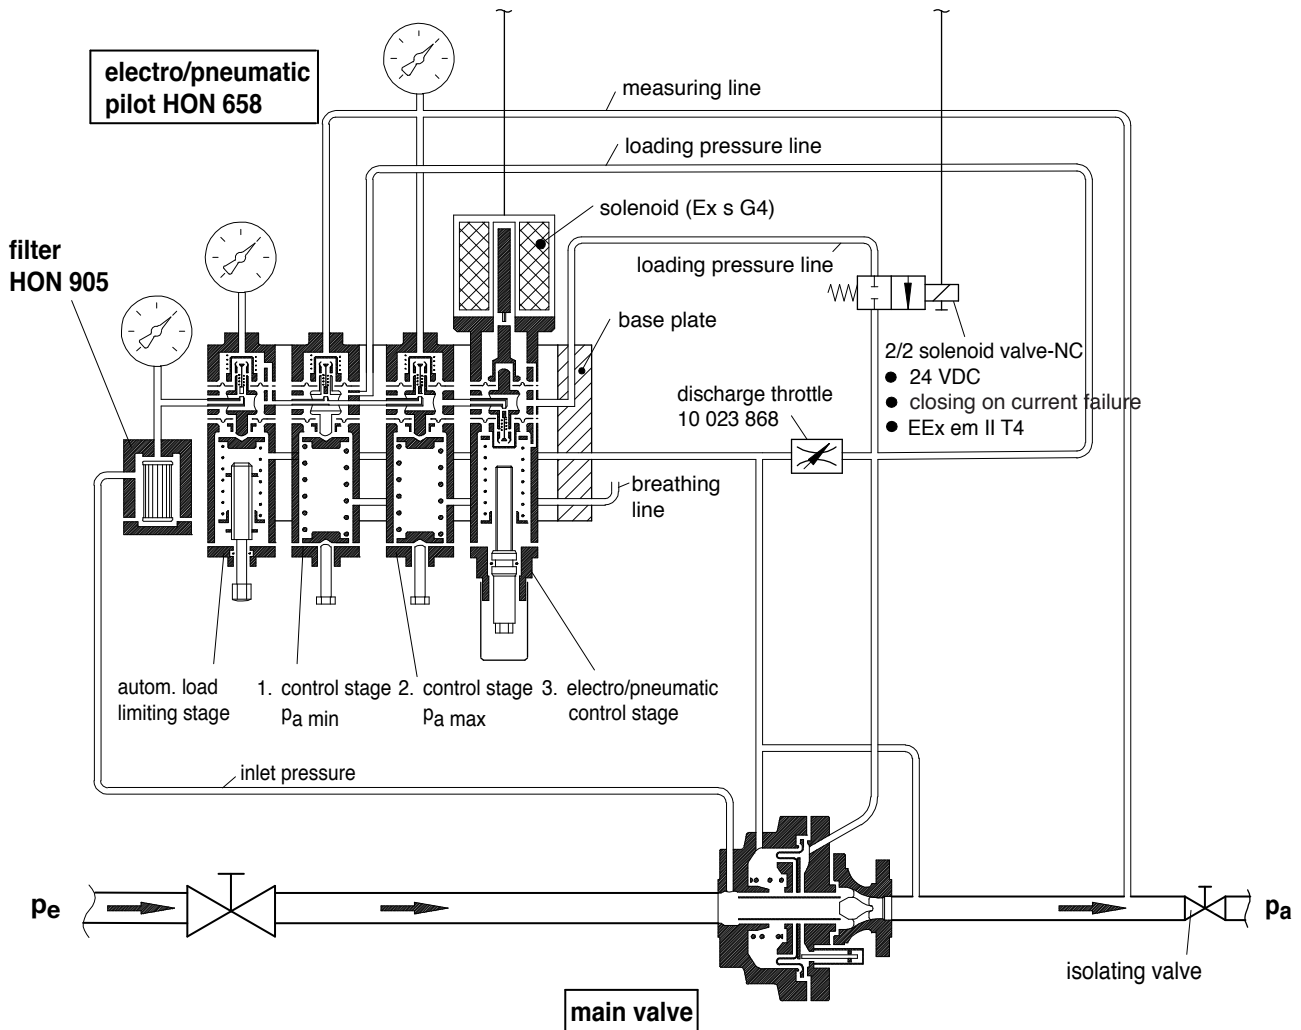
electro/pneumatic pilot HON 658

measuring line

loading pressure line

solenoid (Ex s G4)

filter HON 905

loading pressure line

base plate

2/2 solenoid valve-NC
● 24 VDC
● closing on current failure
● EEx em II T4

discharge throttle 10 023 868

breathing line

autom. load limiting stage

1. control stage $p_{a\,min}$

2. control stage $p_{a\,max}$

3. electro/pneumatic control stage

inlet pressure

$p_e$

$p_a$

isolating valve

main valve